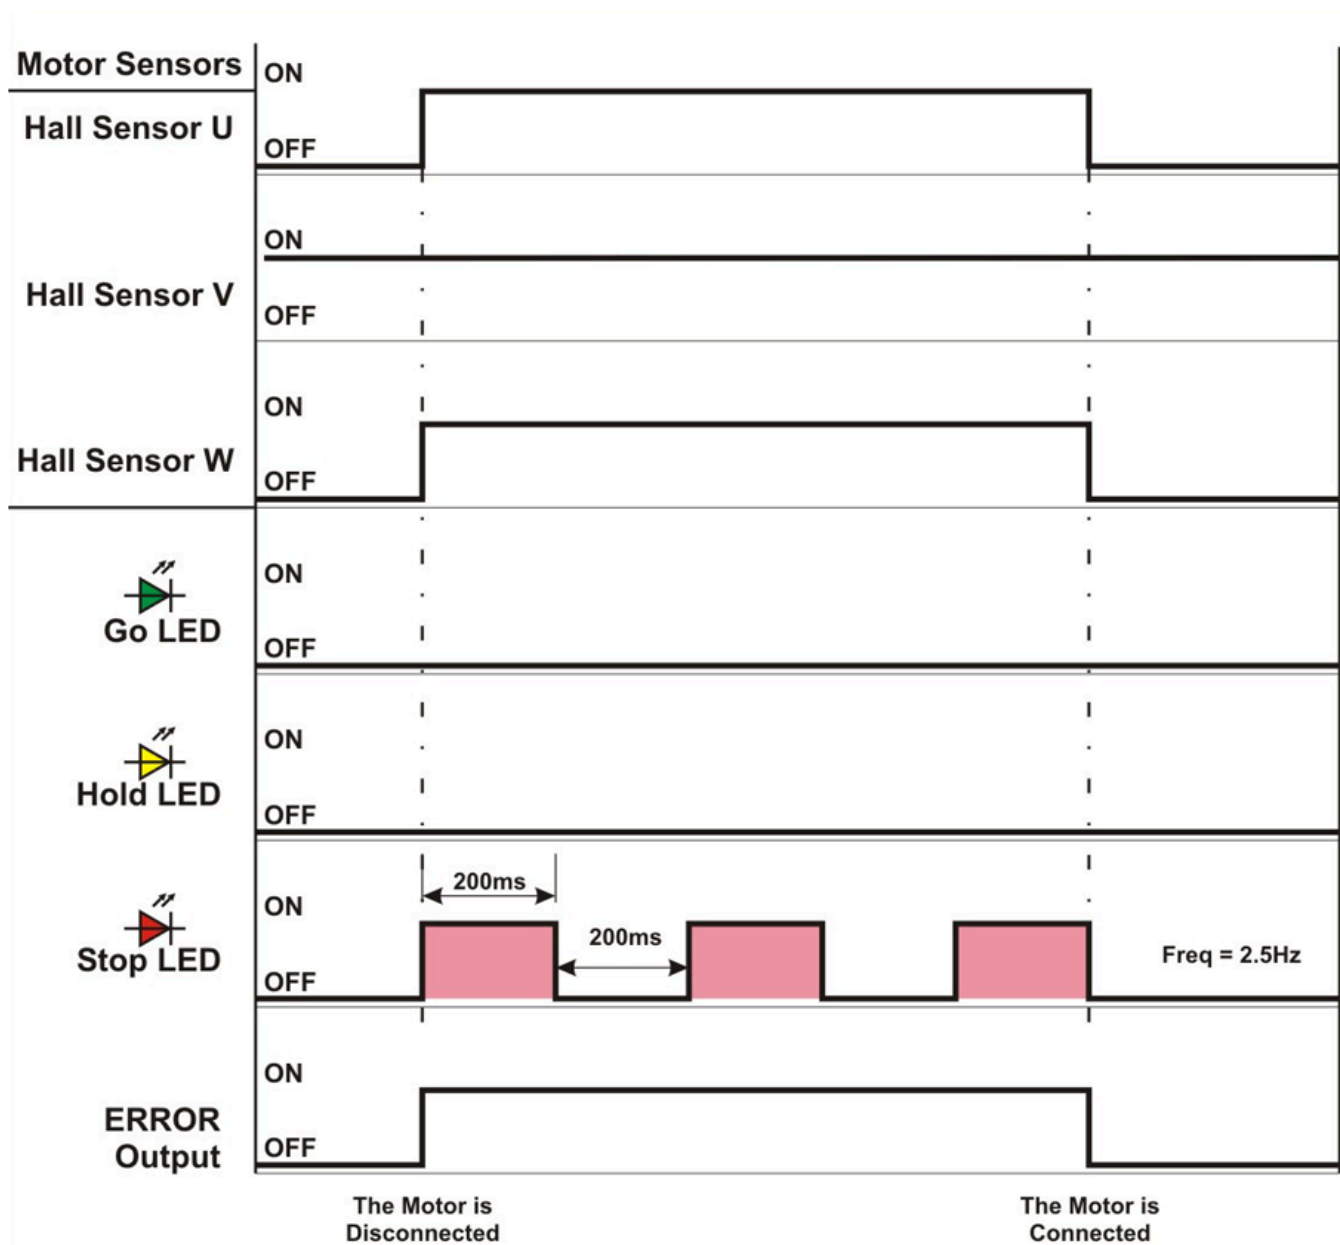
Motor Sensors

Hall Sensor U
ON
OFF

Hall Sensor V
ON
OFF

Hall Sensor W
ON
OFF

Go LED
ON
OFF

Hold LED
ON
OFF

Stop LED
ON
OFF
200ms
200ms
Freq = 2.5Hz

ERROR Output
ON
OFF

The Motor is Disconnected

The Motor is Connected